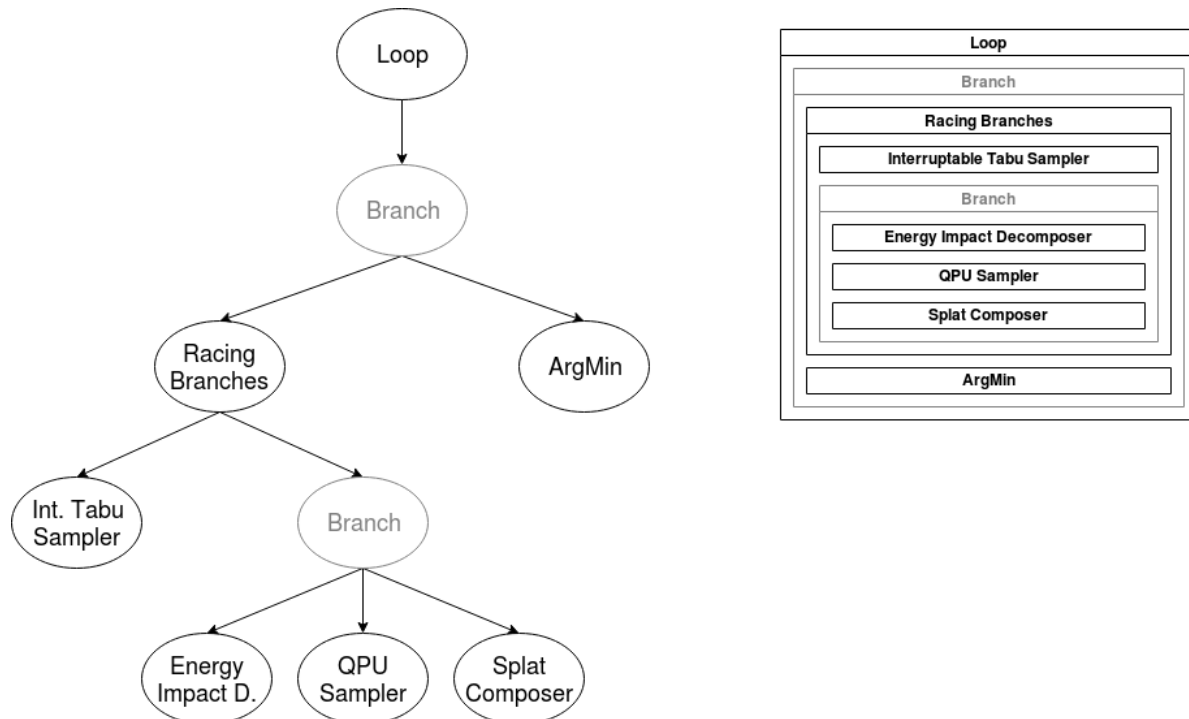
Loop

Branch

Racing Branches

ArgMin

Int. Tabu Sampler

Branch

Energy Impact D.

QPU Sampler

Splat Composer

Loop

Branch

Racing Branches

Interruptable Tabu Sampler

Branch

Energy Impact Decomposer

QPU Sampler

Splat Composer

ArgMin